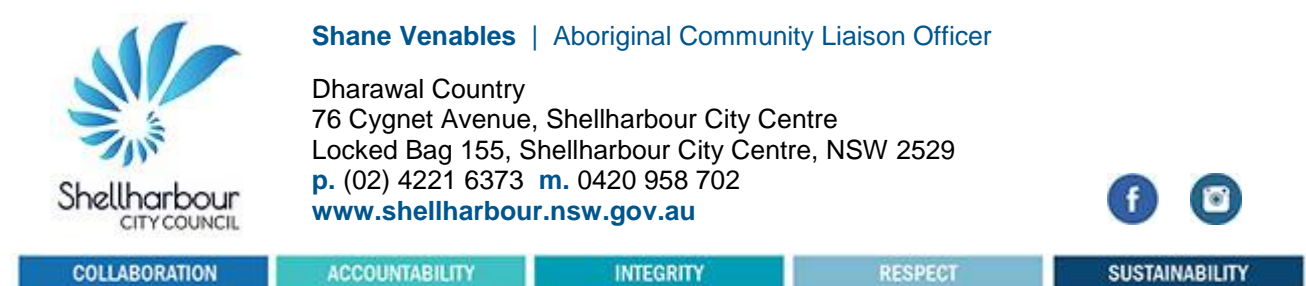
Shellharbour
CITY COUNCIL

Shane Venables | Aboriginal Community Liaison Officer

Dharawal Country
76 Cygnet Avenue, Shellharbour City Centre
Locked Bag 155, Shellharbour City Centre, NSW 2529
p. (02) 4221 6373 m. 0420 958 702
www.shellharbour.nsw.gov.au

f

COLLABORATION ACCOUNTABILITY INTEGRITY RESPECT SUSTAINABILITY